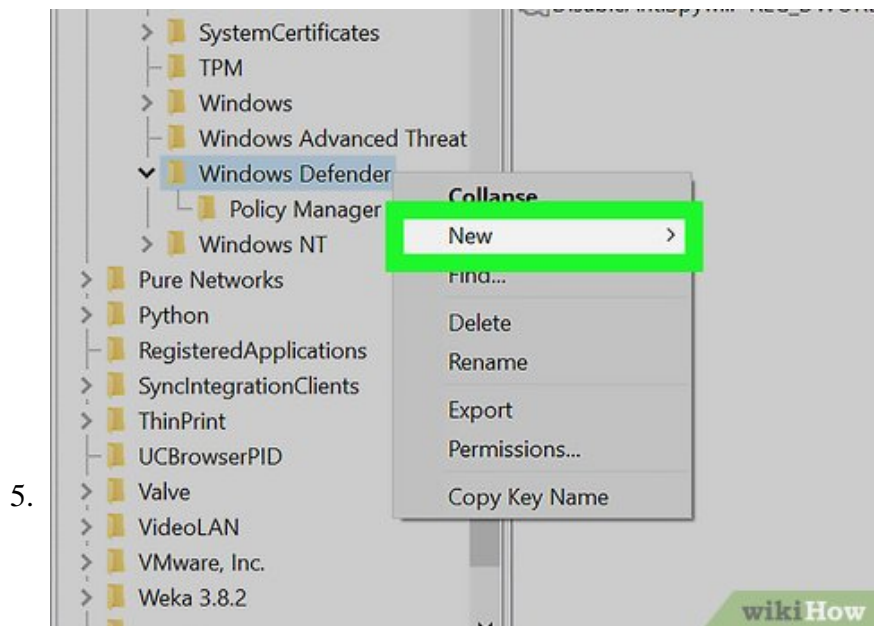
5.

SystemCertificates
TPM
Windows
Windows Advanced Threat
Windows Defender
Policy Manager
Windows NT
Pure Networks
Python
RegisteredApplications
SyncIntegrationClients
ThinPrint
UCBrowserPID
Valve
VideoLAN
VMware, Inc.
Weka 3.8.2

Collapse
New
Find...
Delete
Rename
Export
Permissions...
Copy Key Name

wikiHow